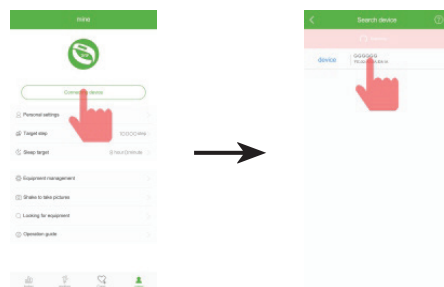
mine

Connect device

Personal settings

Target step 10000step

Sleep target 8 hour 0 minute

Equipment management

Shake to take pictures

Looking for equipment

Operation guide

Search device

device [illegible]